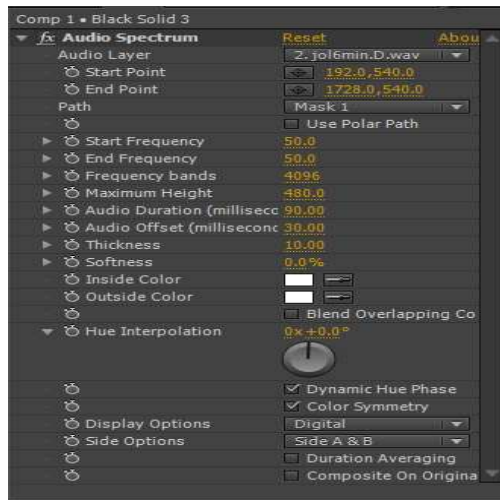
Comp 1 • Black Solid 3

fx Audio Spectrum | Reset | Abou
Audio Layer | 2. jol6min.D.wav
Start Point | 192.0,540.0
End Point | 1728.0,540.0
Path | Mask 1
Use Polar Path
Start Frequency | 50.0
End Frequency | 50.0
Frequency bands | 4096
Maximum Height | 480.0
Audio Duration (millisecc | 90.00
Audio Offset (millisecond | 30.00
Thickness | 10.00
Softness | 0.0%
Inside Color
Outside Color
Blend Overlapping Co
Hue Interpolation | 0x+0.0°
Dynamic Hue Phase
Color Symmetry
Display Options | Digital
Side Options | Side A & B
Duration Averaging
Composite On Origina